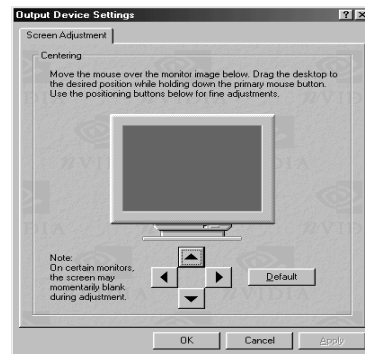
Output Device Settings

? X

Screen Adjustment

Centering

Move the mouse over the monitor image below. Drag the desktop to the desired position while holding down the primary mouse button. Use the positioning buttons below for fine adjustments.

Note:
On certain monitors, the screen may momentarily blank during adjustment.

Default

OK

Cancel

Apply